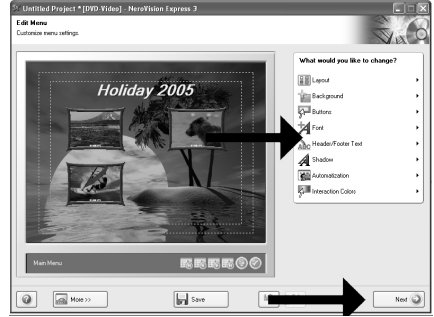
Untitled Project * [DVD-Video] - NeroVision Express 3

Edit Menu
Customize menu settings.

Holiday 2005

Main Menu

What would you like to change?
Layout
Background
Buttons
Font
Header/Footer Text
Shadow
Automatization
Interaction Colors

More >>
Save
Next